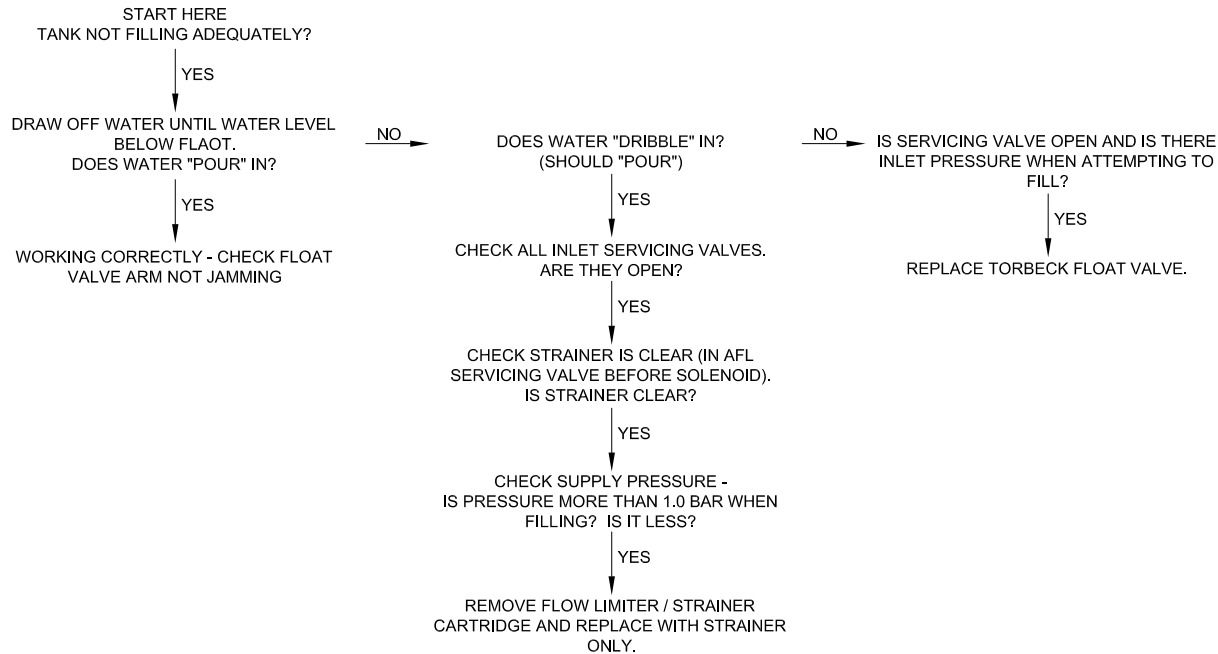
START HERE
TANK NOT FILLING ADEQUATELY?

YES

DRAW OFF WATER UNTIL WATER LEVEL BELOW FLAOT.
DOES WATER "POUR" IN?

YES

WORKING CORRECTLY - CHECK FLOAT VALVE ARM NOT JAMMING

NO

DOES WATER "DRIBBLE" IN?
(SHOULD "POUR")

YES

CHECK ALL INLET SERVICING VALVES.
ARE THEY OPEN?

YES

CHECK STRAINER IS CLEAR (IN AFL SERVICING VALVE BEFORE SOLENOID).
IS STRAINER CLEAR?

YES

CHECK SUPPLY PRESSURE -
IS PRESSURE MORE THAN 1.0 BAR WHEN FILLING? IS IT LESS?

YES

REMOVE FLOW LIMITER / STRAINER CARTRIDGE AND REPLACE WITH STRAINER ONLY.

NO

IS SERVICING VALVE OPEN AND IS THERE INLET PRESSURE WHEN ATTEMPTING TO FILL?

YES

REPLACE TORBECK FLOAT VALVE.